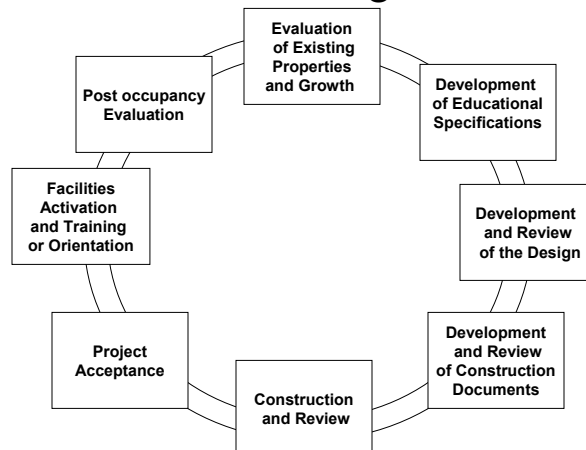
Evaluation of Existing Properties and Growth

Development of Educational Specifications

Development and Review of the Design

Development and Review of Construction Documents

Construction and Review

Project Acceptance

Facilities Activation and Training or Orientation

Post occupancy Evaluation